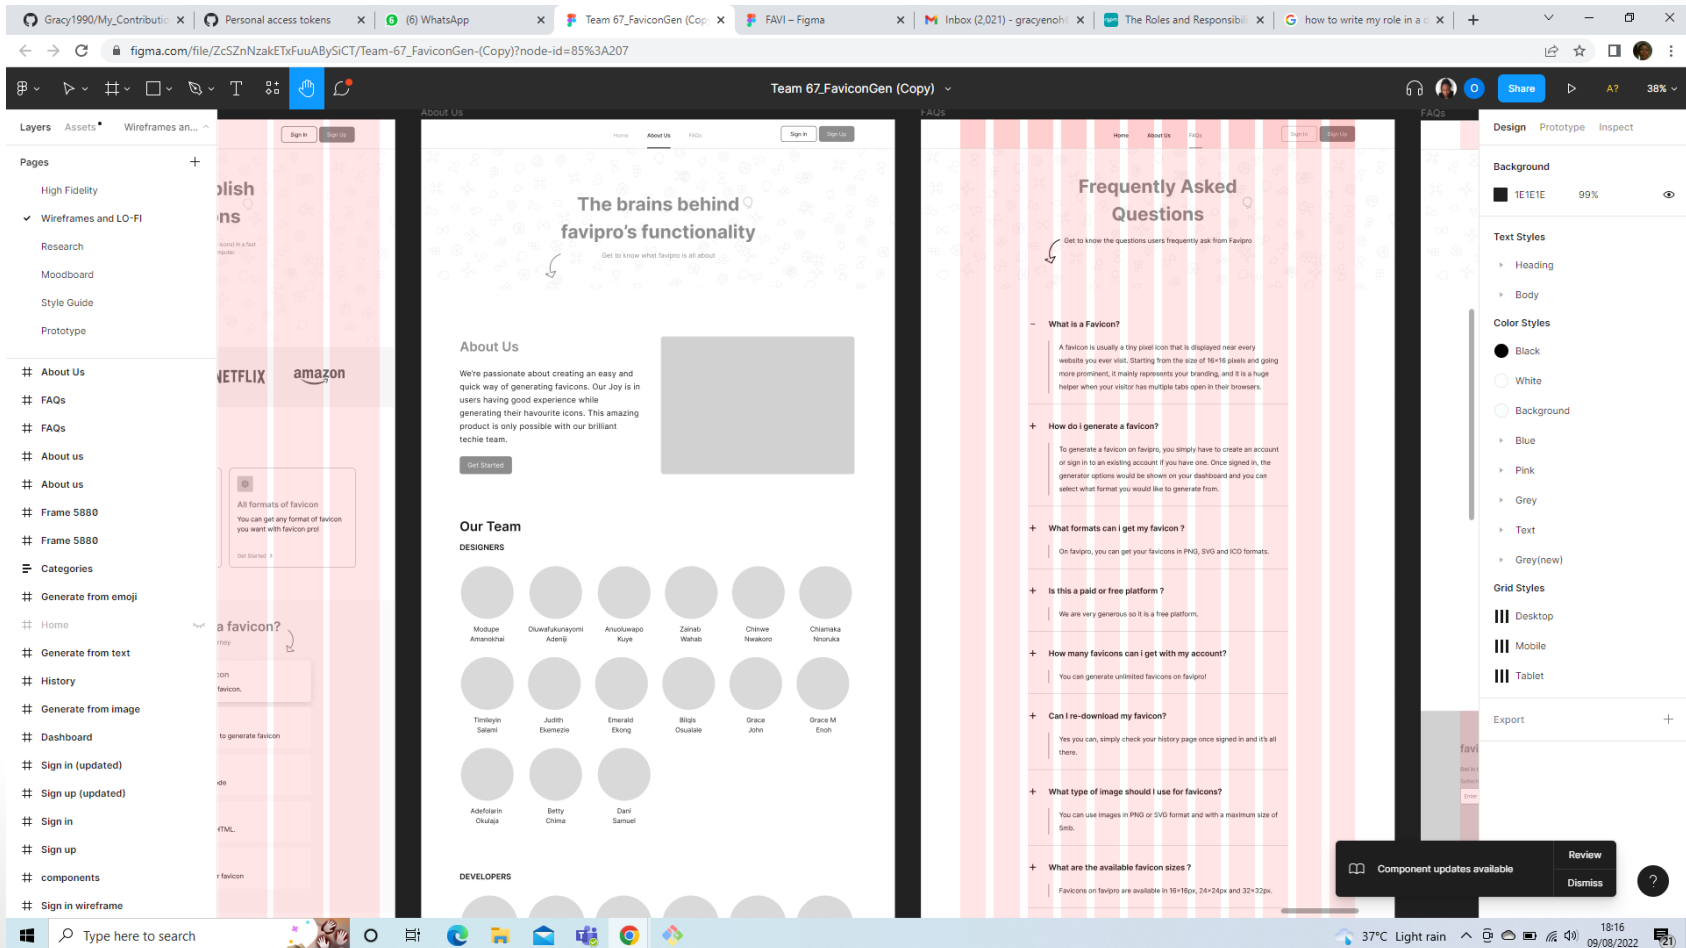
Gracy1990/My_Contributio × Personal access tokens × (6) WhatsApp × Team 67_FaviconGen (Cop × FAVI – Figma × Inbox (2,021) - gracyenoh × The Roles and Responsibil × how to write my role in a × +

figma.com/file/ZcSZnNzakETxFuuABySiCT/Team-67_FaviconGen-(Copy)?node-id=85%3A207

Team 67_FaviconGen (Copy)

Share 38%

Layers Assets Wireframes an...

Pages

High Fidelity
Wireframes and LO-FI
Research
Moodboard
Style Guide
Prototype

About Us
FAQs
FAQs
About us
About us
Frame 5880
Frame 5880
Categories
Generate from emoji
Home
Generate from text
History
Generate from image
Dashboard
Sign in (updated)
Sign up (updated)
Sign in
Sign up
components
Sign in wireframe

Sign In Sign Up
olish
ns
NETFLIX amazon
All formats of favicon
You can get any format of favicon you want with favicon pro!
Get Started
a favicon?
favicon.
to generate favicon
favicon

About Us

Home About Us FAQs Sign In Sign Up

The brains behind favipro's functionality
Get to know what favipro is all about

About Us
We're passionate about creating an easy and quick way of generating favicons. Our Joy is in users having good experience while generating their favourite icons. This amazing product is only possible with our brilliant techie team.
Get Started

Our Team
DESIGNERS

Modupe Amanokhai
Oluwafukunayomi Adeniji
Anuoluwapo Kuye
Zainab Wahab
Chinwe Nwakoro
Chiamaka Nnoruka
Timileyin Salami
Judith Ekemezie
Emerald Ekong
Bilqis Osualale
Grace John
Grace M Enoh
Adefolarin Okulaja
Betty Chima
Dani Samuel

DEVELOPERS

FAQs

Home About Us FAQs Sign In Sign Up

Frequently Asked Questions
Get to know the questions users frequently ask from Favipro

What is a Favicon?
A favicon is usually a tiny pixel icon that is displayed near every website you ever visit. Starting from the size of 16×16 pixels and going more prominent, it mainly represents your branding, and it is a huge helper when your visitor has multiple tabs open in their browsers.

How do i generate a favicon?
To generate a favicon on favipro, you simply have to create an account or sign in to an existing account if you have one. Once signed in, the generator options would be shown on your dashboard and you can select what format you would like to generate from.

What formats can i get my favicon ?
On favipro, you can get your favicons in PNG, SVG and ICO formats.

Is this a paid or free platform ?
We are very generous so it is a free platform.

How many favicons can i get with my account?
You can generate unlimited favicons on favipro!

Can I re-download my favicon?
Yes you can, simply check your history page once signed in and it's all there.

What type of image should I use for favicons?
You can use images in PNG or SVG format and with a maximum size of 5mb.

What are the available favicon sizes ?
Favicons on favipro are available in 16×16px, 24×24px and 32×32px.

FAQs

Design Prototype Inspect

Background
1E1E1E 99%

Text Styles
Heading
Body

Color Styles
Black
White
Background
Blue
Pink
Grey
Text
Grey(new)

Grid Styles
Desktop
Mobile
Tablet

Export

Component updates available
Review
Dismiss

Type here to search
37°C Light rain
18:16
09/08/2022
21